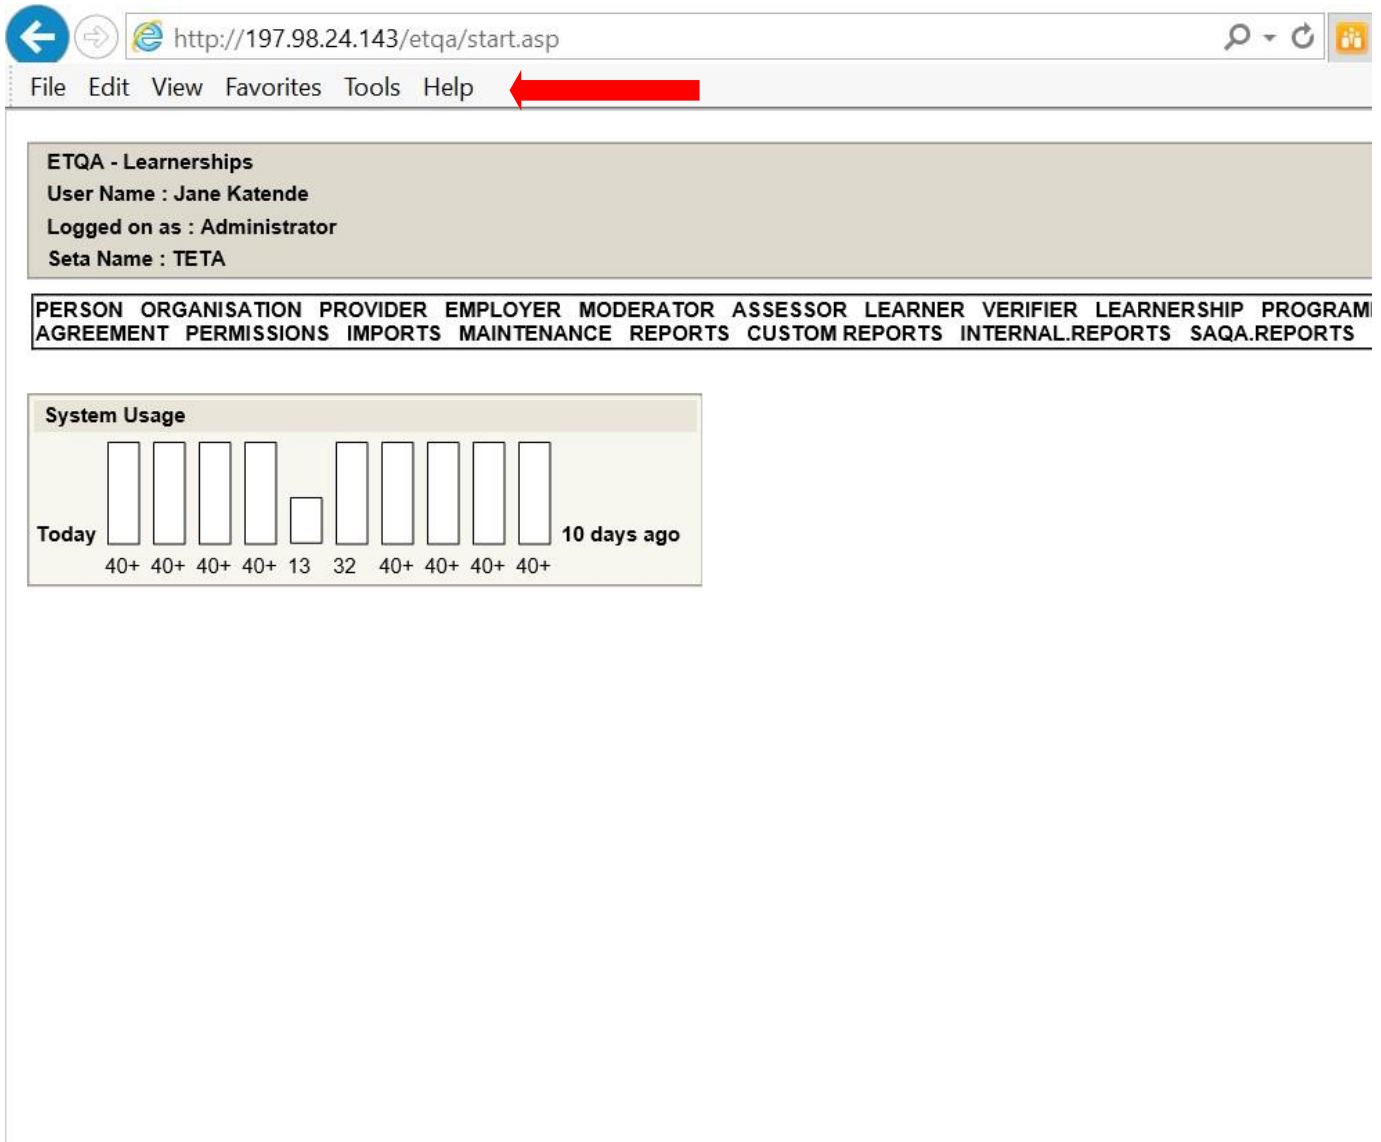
http://197.98.24.143/etqa/start.asp

File Edit View Favorites Tools Help

ETQA - Learnerships
User Name : Jane Katende
Logged on as : Administrator
Seta Name : TETA

PERSON ORGANISATION PROVIDER EMPLOYER MODERATOR ASSESSOR LEARNER VERIFIER LEARNERSHIP PROGRAM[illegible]
AGREEMENT PERMISSIONS IMPORTS MAINTENANCE REPORTS CUSTOM REPORTS INTERNAL.REPORTS SAQA.REPORTS

System Usage

Today 10 days ago

40+ 40+ 40+ 40+ 13 32 40+ 40+ 40+ 40+